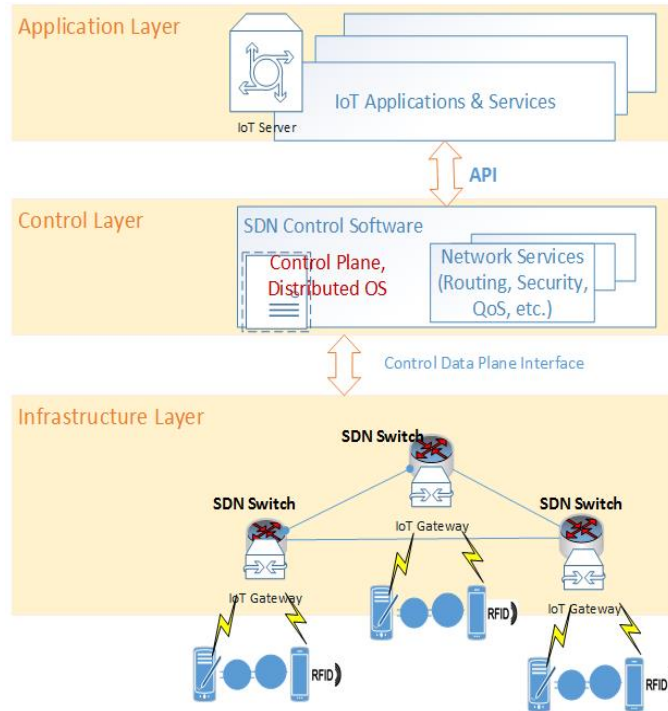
Application Layer

IoT Server

IoT Applications & Services

API

Control Layer

SDN Control Software

Control Plane, Distributed OS

Network Services (Routing, Security, QoS, etc.)

Control Data Plane Interface

Infrastructure Layer

SDN Switch

IoT Gateway

SDN Switch

SDN Switch

IoT Gateway

IoT Gateway

RFID

RFID

RFID